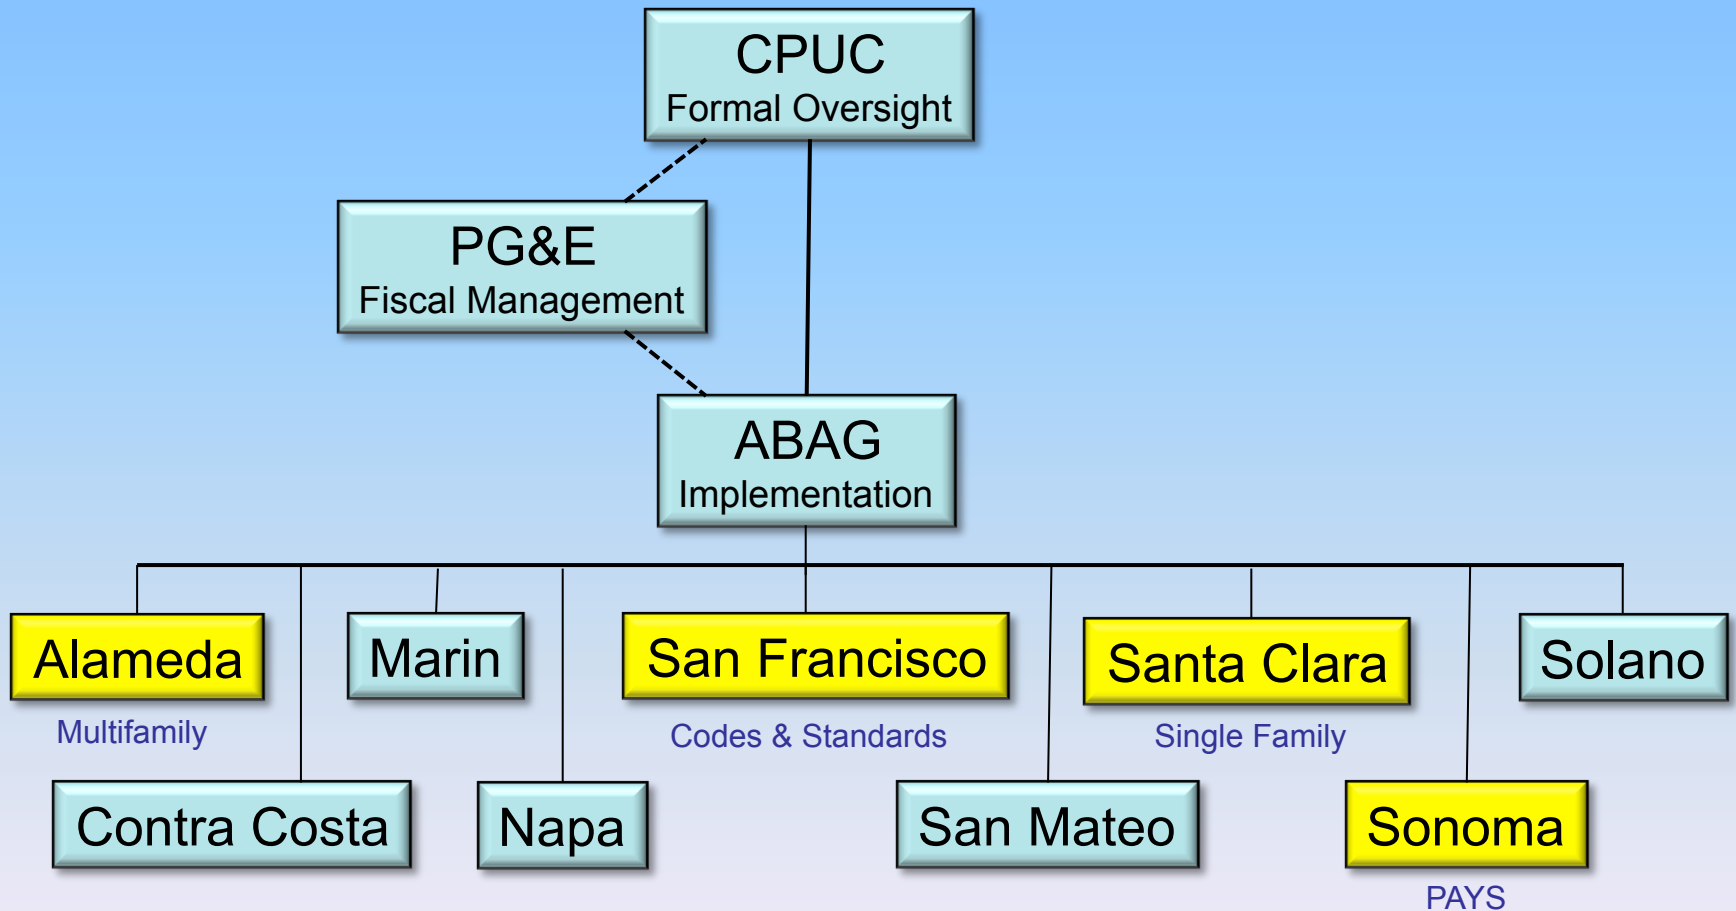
CPUC
Formal Oversight

PG&E
Fiscal Management

ABAG
Implementation

Alameda
Multifamily

Marin

San Francisco
Codes & Standards

Santa Clara
Single Family

Solano

Contra Costa

Napa

San Mateo

Sonoma
PAYS